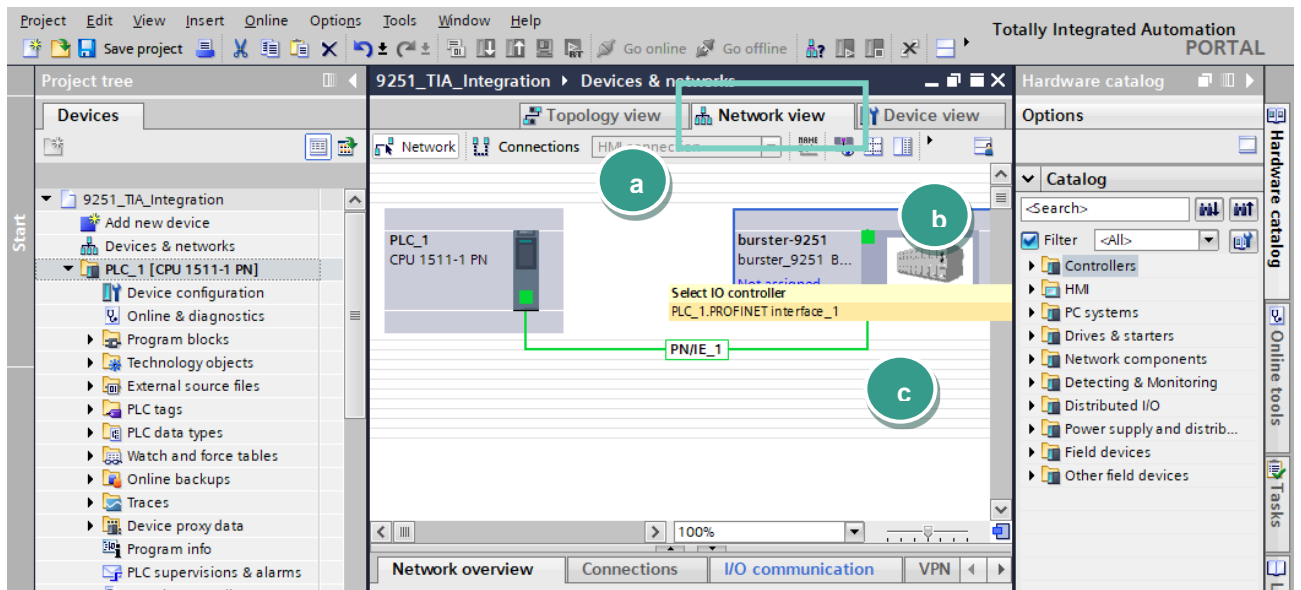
Project Edit View Insert Online Options Tools Window Help
Save project Go online Go offline
Totally Integrated Automation
PORTAL

Project tree
Devices

9251_TIA_Integration
Add new device
Devices & networks
PLC_1 [CPU 1511-1 PN]
Device configuration
Online & diagnostics
Program blocks
Technology objects
External source files
PLC tags
PLC data types
Watch and force tables
Online backups
Traces
Device proxy data
Program info
PLC supervisions & alarms

Start

9251_TIA_Integration ▸ Devices & networks
Topology view
Network view
Device view
Network
Connections
HMI connection

a
b
c

PLC_1
CPU 1511-1 PN

burster-9251
burster_9251 B...
Not assigned
Select IO controller
PLC_1.PROFINET interface_1
PN/IE_1

100%

Network overview
Connections
I/O communication
VPN

Hardware catalog
Options
Catalog
<Search>
Filter <All>
Controllers
HMI
PC systems
Drives & starters
Network components
Detecting & Monitoring
Distributed I/O
Power supply and distrib...
Field devices
Other field devices

Hardware catalog
Online tools
Tasks